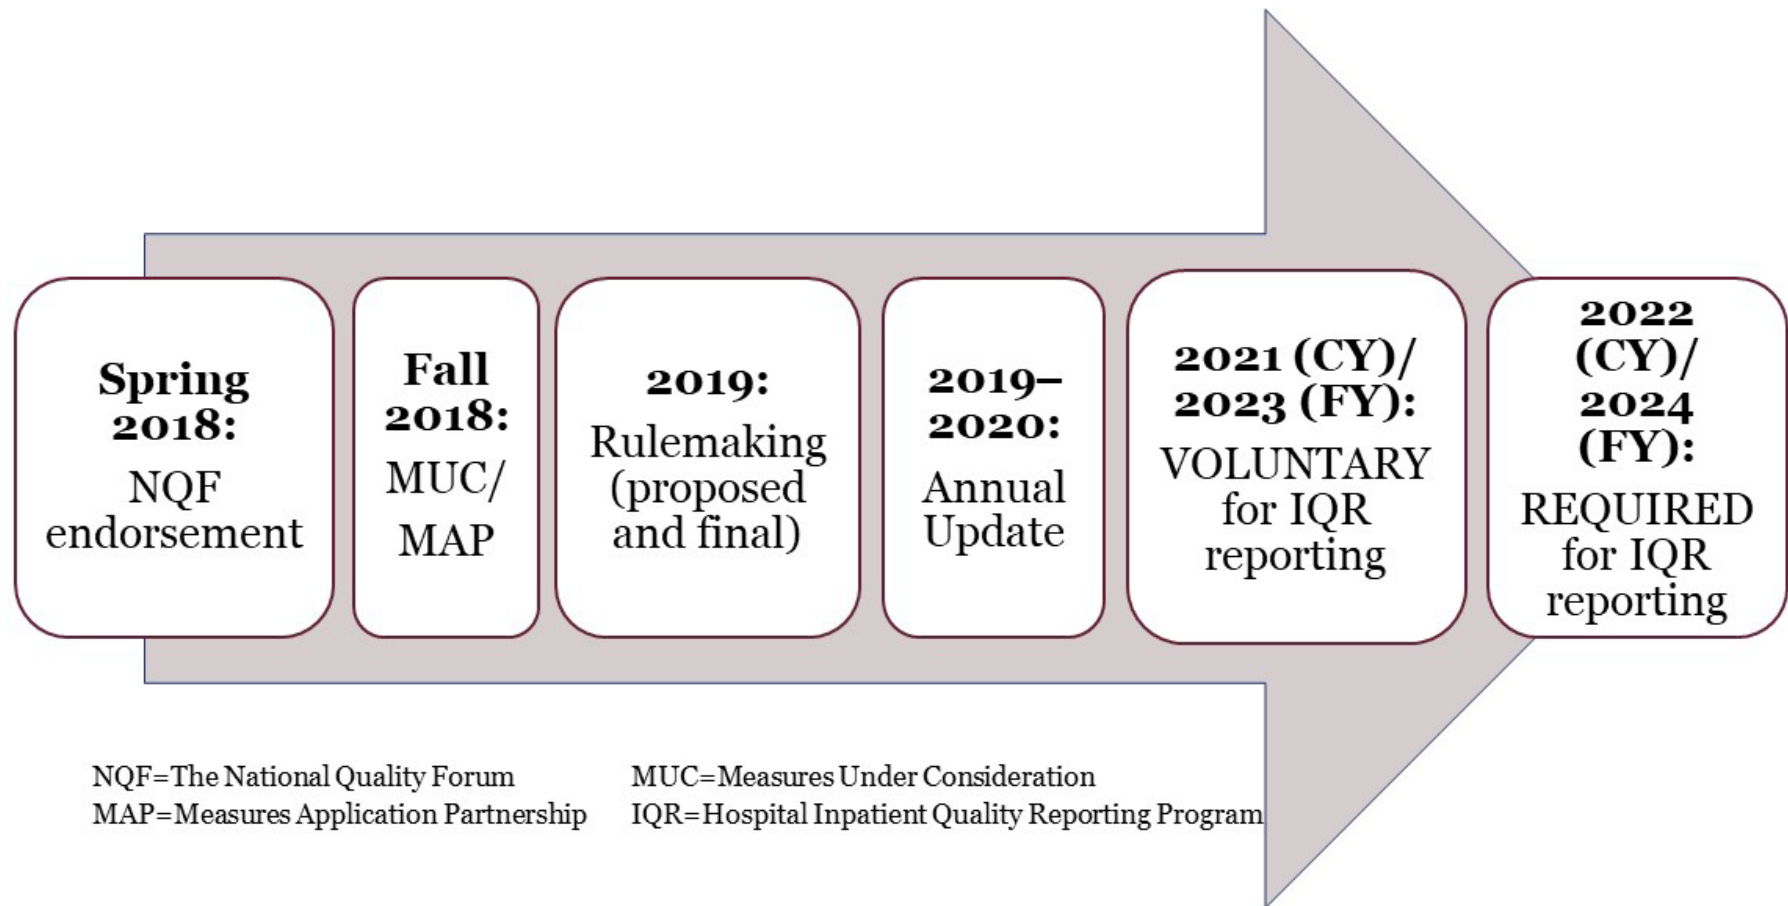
Spring 2018:
NQF endorsement

Fall 2018:
MUC/ MAP

2019:
Rulemaking (proposed and final)

2019–2020:
Annual Update

2021 (CY)/ 2023 (FY):
VOLUNTARY for IQR reporting

2022 (CY)/ 2024 (FY):
REQUIRED for IQR reporting

NQF=The National Quality Forum
MAP=Measures Application Partnership

MUC=Measures Under Consideration
IQR=Hospital Inpatient Quality Reporting Program